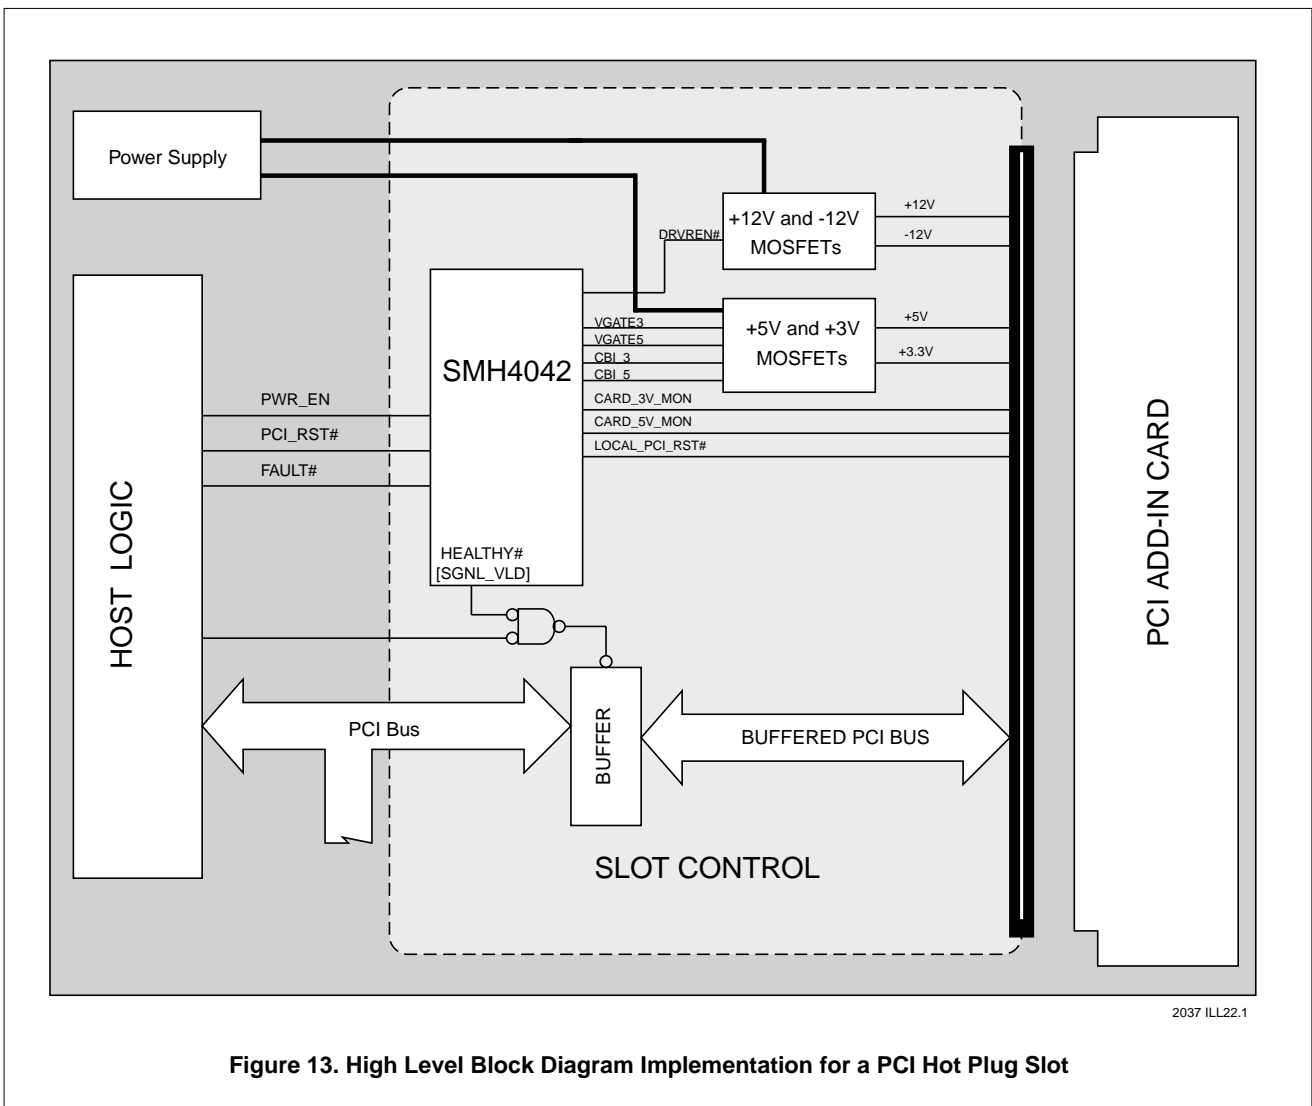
Power Supply

+12V and -12V MOSFETs

DRVREN#

+12V

-12V

SMH4042

VGATE3

VGATE5

CBI_3

CBI_5

+5V and +3V MOSFETs

+5V

+3.3V

CARD_3V_MON

CARD_5V_MON

LOCAL_PCI_RST#

PWR_EN

PCI_RST#

FAULT#

HOST LOGIC

HEALTHY# [SGNL_VLD]

PCI Bus

BUFFER

BUFFERED PCI BUS

SLOT CONTROL

PCI ADD-IN CARD

2037 ILL22.1

Figure 13. High Level Block Diagram Implementation for a PCI Hot Plug Slot